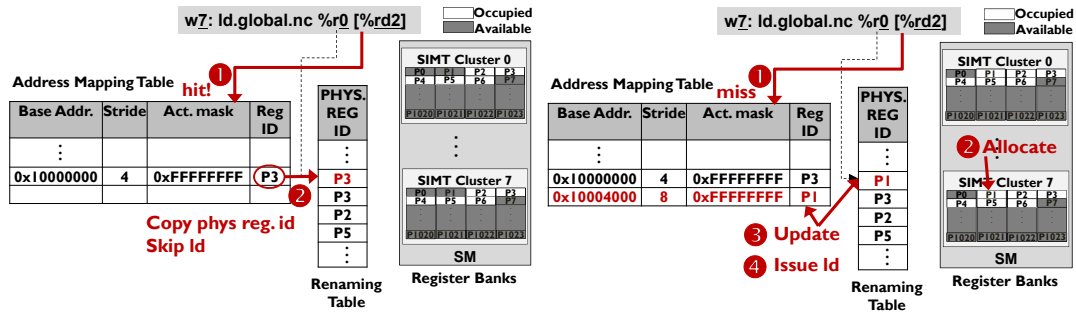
w7: ld.global.nc %r0 [%rd2]

Occupied
Available

1 hit!

Address Mapping Table

| Base Addr. | Stride | Act. mask | Reg ID |
|---|---|---|---|
| ⋮ | | | |
| 0x10000000 | 4 | 0xFFFFFFFF | P3 |
| | | | |

2

Copy phys reg. id
Skip ld

| PHYS. REG ID |
|---|
| ⋮ |
| P3 |
| P3 |
| P2 |
| P5 |
| ⋮ |

Renaming Table

SIMT Cluster 0
P0 P1 P2 P3
P4 P5 P6 P7
P1020 P1021 P1022 P1023

SIMT Cluster 7
P0 P1 P2 P3
P4 P5 P6 P7
P1020 P1021 P1022 P1023

SM

Register Banks

w7: ld.global.nc %r0 [%rd2]

Occupied
Available

1 miss

Address Mapping Table

| Base Addr. | Stride | Act. mask | Reg ID |
|---|---|---|---|
| ⋮ | | | |
| 0x10000000 | 4 | 0xFFFFFFFF | P3 |
| 0x10004000 | 8 | 0xFFFFFFFF | P1 |

3 Update

4 Issue ld

| PHYS. REG ID |
|---|
| ⋮ |
| P1 |
| P3 |
| P2 |
| P5 |
| ⋮ |

Renaming Table

SIMT Cluster 0
P0 P1 P2 P3
P4 P5 P6 P7
P1020 P1021 P1022 P1023

2 Allocate

SIMT Cluster 7
P0 P1 P2 P3
P4 P5 P6 P7
P1020 P1021 P1022 P1023

SM

Register Banks